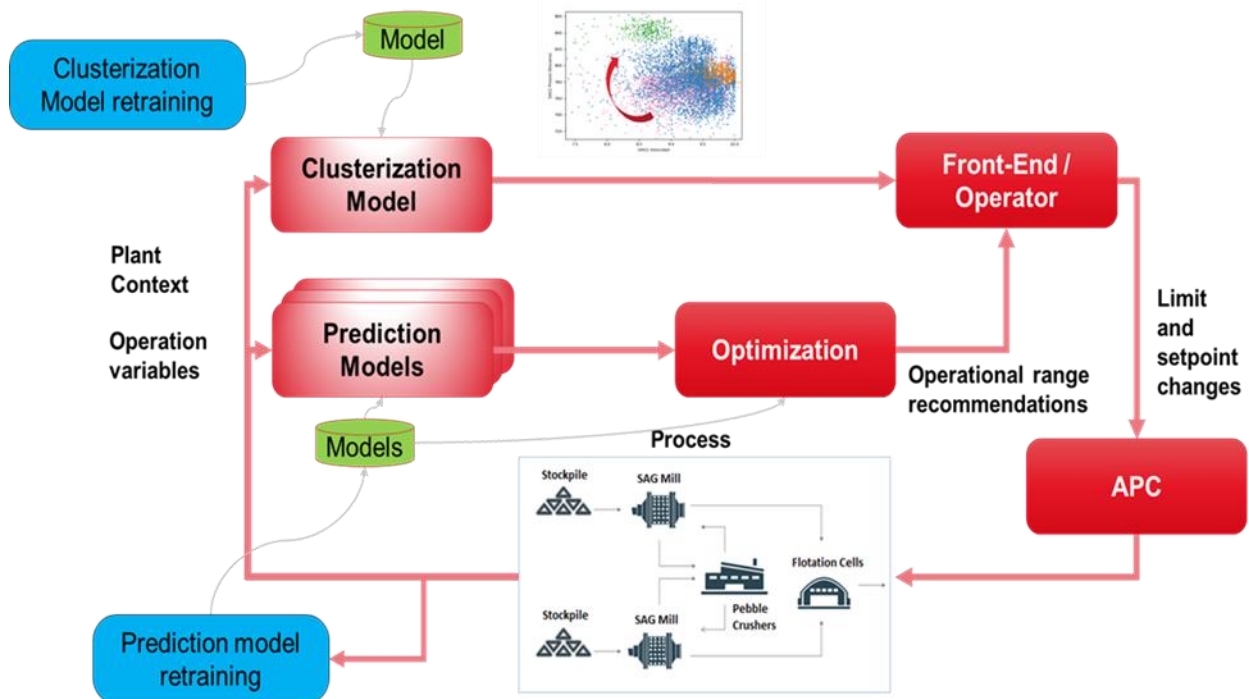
Clusterization Model retraining

Model

Clusterization Model

Front-End / Operator

Plant Context

Operation variables

Prediction Models

Optimization

Limit and setpoint changes

Operational range recommendations

Models

Process

APC

Stockpile

SAG Mill

Flotation Cells

Pebble Crushers

Stockpile

SAG Mill

Prediction model retraining